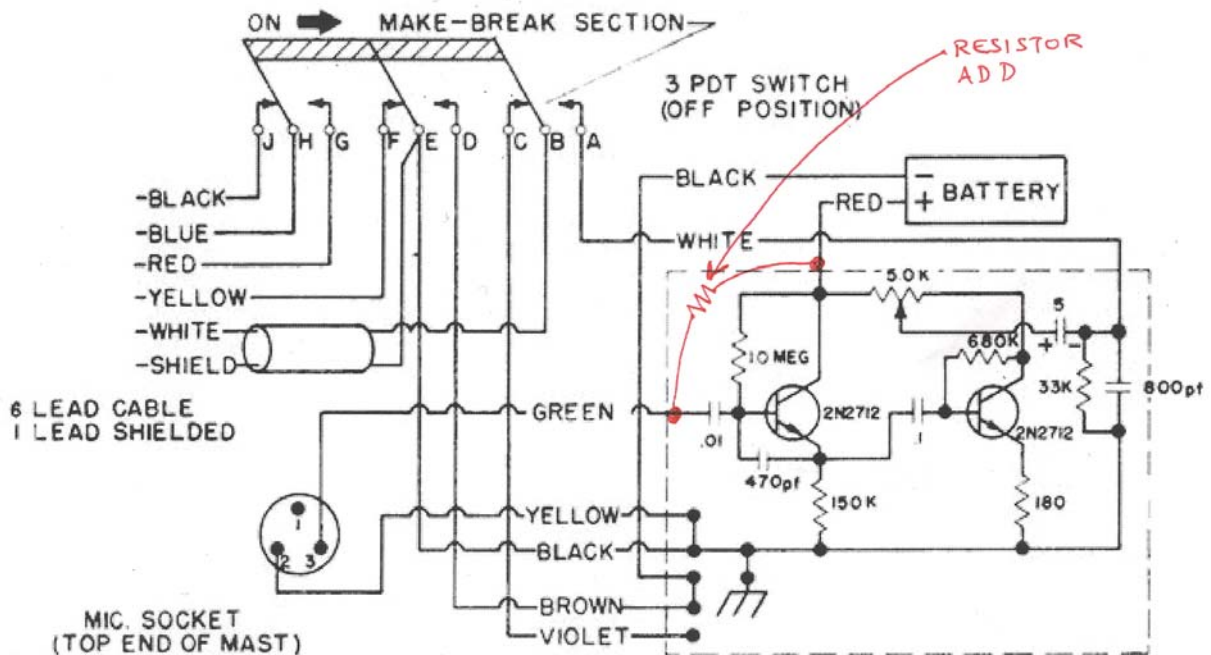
ON MAKE-BREAK SECTION

RESISTOR ADD

3 PDT SWITCH (OFF POSITION)

J H G F E D C B A

BLACK
BATTERY
RED
WHITE

-BLACK
-BLUE
-RED
-YELLOW
-WHITE
-SHIELD

50K
5
680K
10 MEG
33K
800pf

6 LEAD CABLE
1 LEAD SHIELDED

GREEN
.01
2N2712
1
2N2712
470pf
150K
180

YELLOW
BLACK
BROWN
VIOLET

1
2 3

MIC. SOCKET
(TOP END OF MAST)